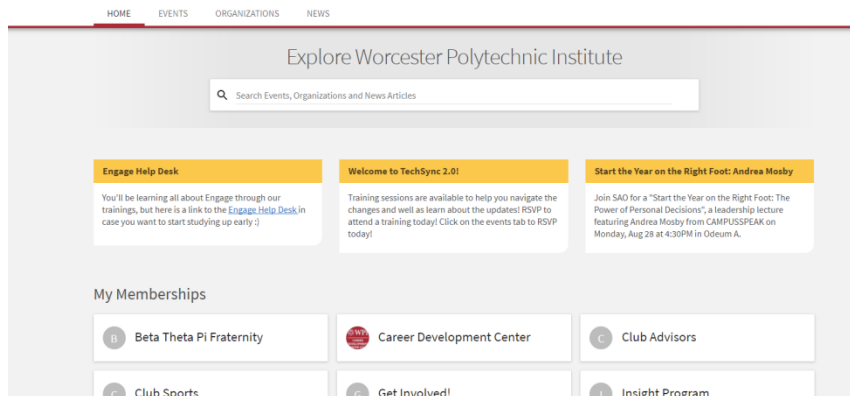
HOME EVENTS ORGANIZATIONS NEWS

Explore Worcester Polytechnic Institute

Search Events, Organizations and News Articles

Engage Help Desk

You'll be learning all about Engage through our trainings, but here is a link to the Engage Help Desk in case you want to start studying up early :)

Welcome to TechSync 2.0!

Training sessions are available to help you navigate the changes and well as learn about the updates! RSVP to attend a training today! Click on the events tab to RSVP today!

Start the Year on the Right Foot: Andrea Mosby

Join SAO for a "Start the Year on the Right Foot: The Power of Personal Decisions", a leadership lecture featuring Andrea Mosby from CAMPUSSPEAK on Monday, Aug 28 at 4:30PM in Odeum A.

My Memberships

B Beta Theta Pi Fraternity

Career Development Center

C Club Advisors

C Club Sports

G Get Involved!

I Insight Program